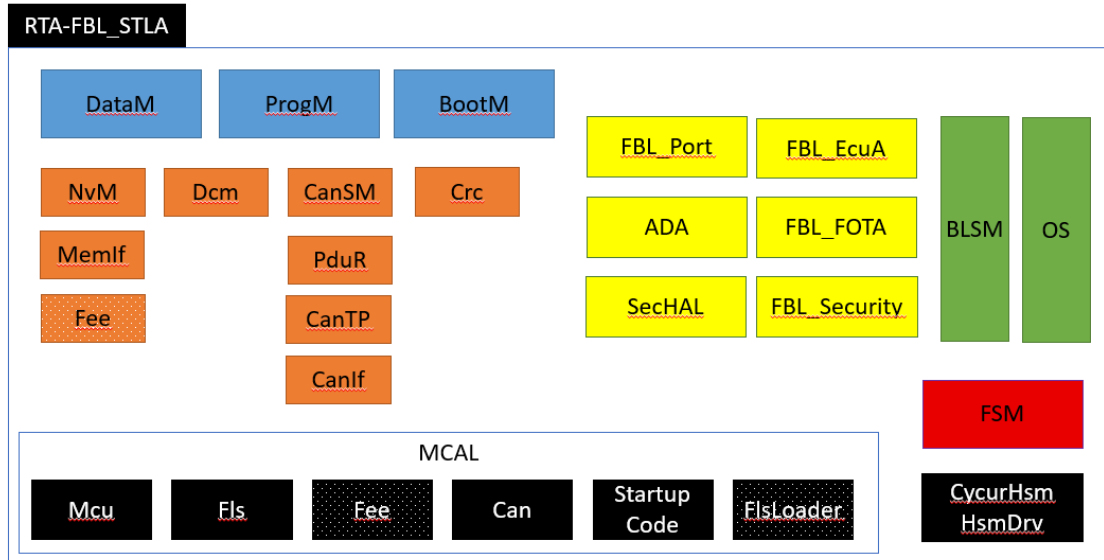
RTA-FBL_STLA

DataM
ProgM
BootM

NvM
Dcm
CanSM
Crc
MemIf
PduR
Fee
CanTP
CanIf

FBL_Port
FBL_EcuA
ADA
FBL_FOTA
SecHAL
FBL_Security

BLSM
OS

FSM

MCAL

Mcu
Fls
Fee
Can
Startup Code
FlsLoader

CycurHsm
HsmDrv